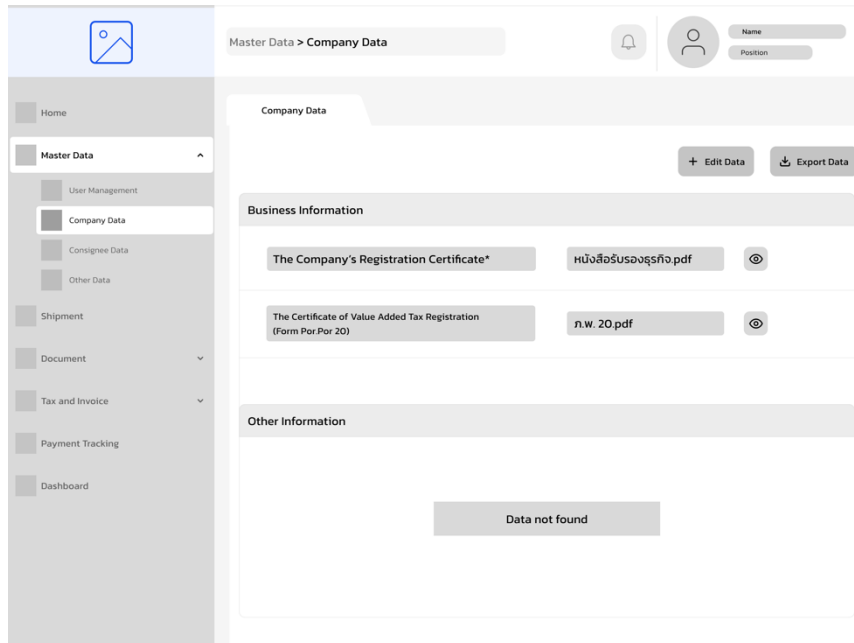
Master Data > Company Data

Name
Position

Home
Master Data
User Management
Company Data
Consignee Data
Other Data
Shipment
Document
Tax and Invoice
Payment Tracking
Dashboard

Company Data

+ Edit Data
Export Data

Business Information

The Company's Registration Certificate*
หนังสือรับรองธุรกิจ.pdf

The Certificate of Value Added Tax Registration (Form Por.Por 20)
ภ.พ. 20.pdf

Other Information

Data not found